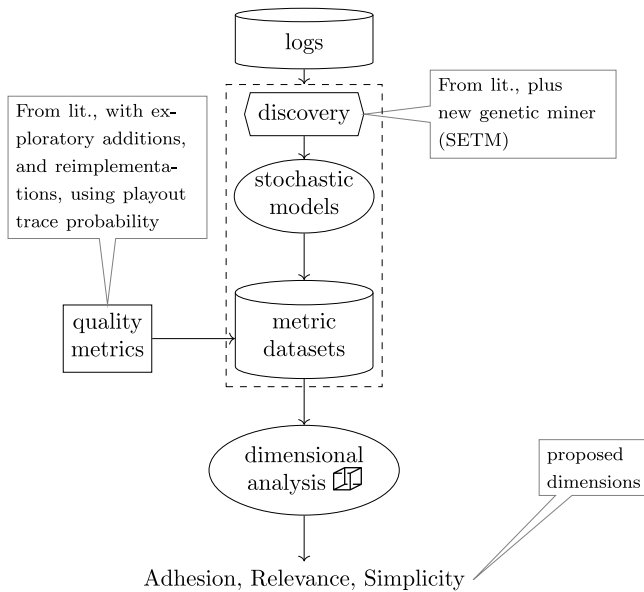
logs

From lit., with exploratory additions, and reimplementations, using playout trace probability

discovery

From lit., plus new genetic miner (SETM)

stochastic models

quality metrics

metric datasets

dimensional analysis

proposed dimensions

Adhesion, Relevance, Simplicity